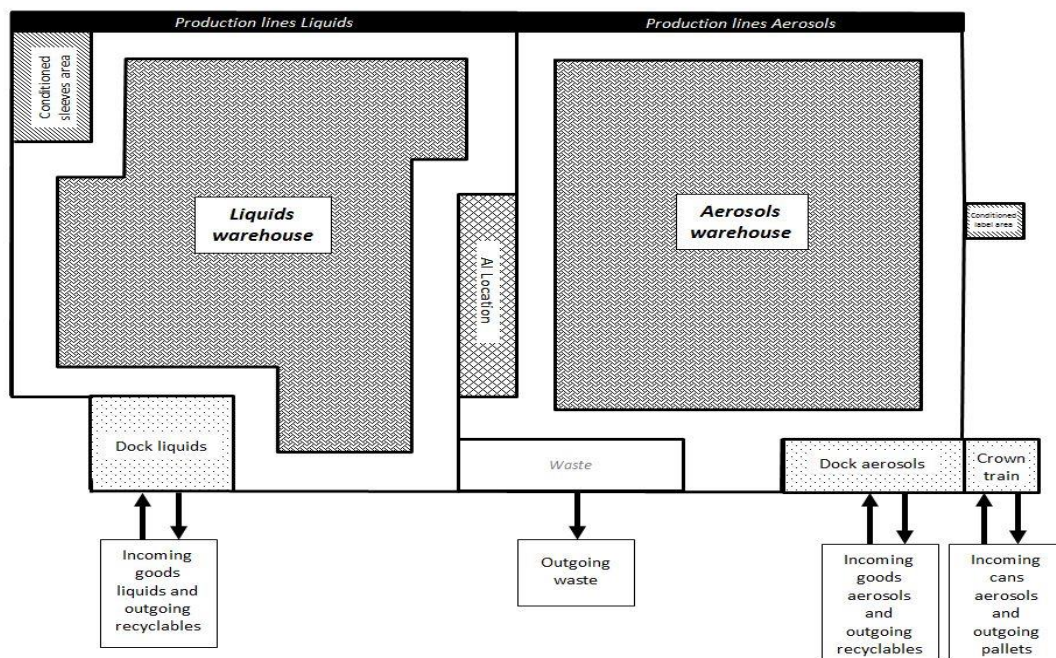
Production lines Liquids

Production lines Aerosols

Conditioned sleeves area

Liquids warehouse

Al Location

Aerosols warehouse

Conditioned label area

Dock liquids

Waste

Dock aerosols

Crown train

Incoming goods liquids and outgoing recyclables

Outgoing waste

Incoming goods aerosols and outgoing recyclables

Incoming cans aerosols and outgoing pallets